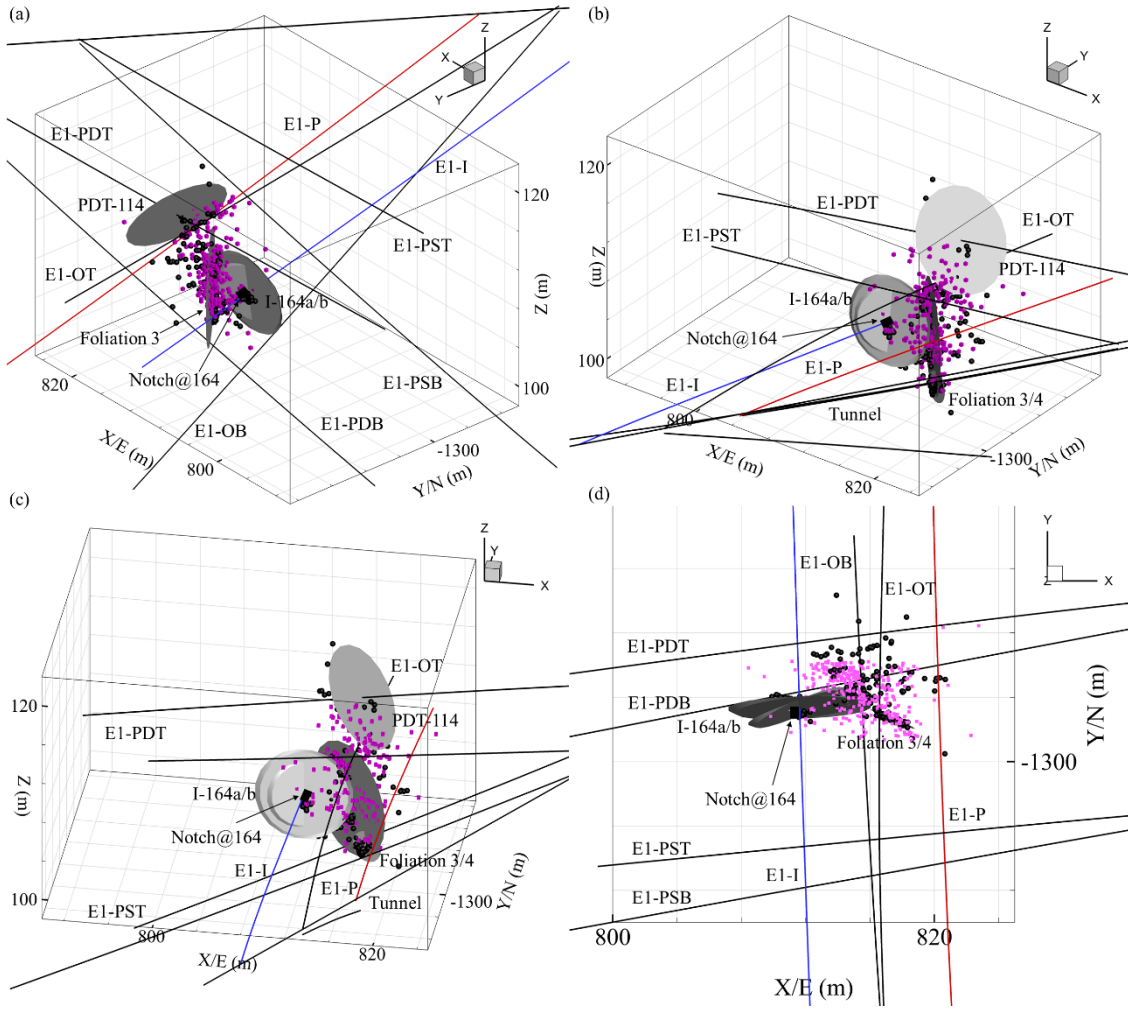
(a)

Z
X
Y

E1-P
E1-PDT
E1-I
120
PDT-114
E1-PST
E1-OT
Z (m)
I-164a/b
Foliation 3
Notch@164
E1-PSB
820
100
X/E (m)
E1-OB
E1-PDB
800
-1300
Y/N (m)

(b)

Z
Y
X

120
E1-PDT
E1-OT
E1-PST
Z (m)
PDT-114
I-164a/b
Notch@164
100
E1-P
E1-I
800
Tunnel
Foliation 3/4
X/E (m)
-1300
Y/N (m)
820

(c)

Z
Y
X

E1-OT
120
E1-PDT
PDT-114
Z (m)
I-164a/b
Notch@164
E1-I
Foliation 3/4
E1-P
-1300
Y/N (m)
100
E1-PST
Tunnel
800
820
X/E (m)

(d)

Y
Z
X

E1-OB
E1-OT
E1-PDT
E1-PDB
I-164a/b
Foliation 3/4
Y/N (m)
-1300
Notch@164
E1-P
E1-PST
E1-I
E1-PSB
800
820
X/E (m)